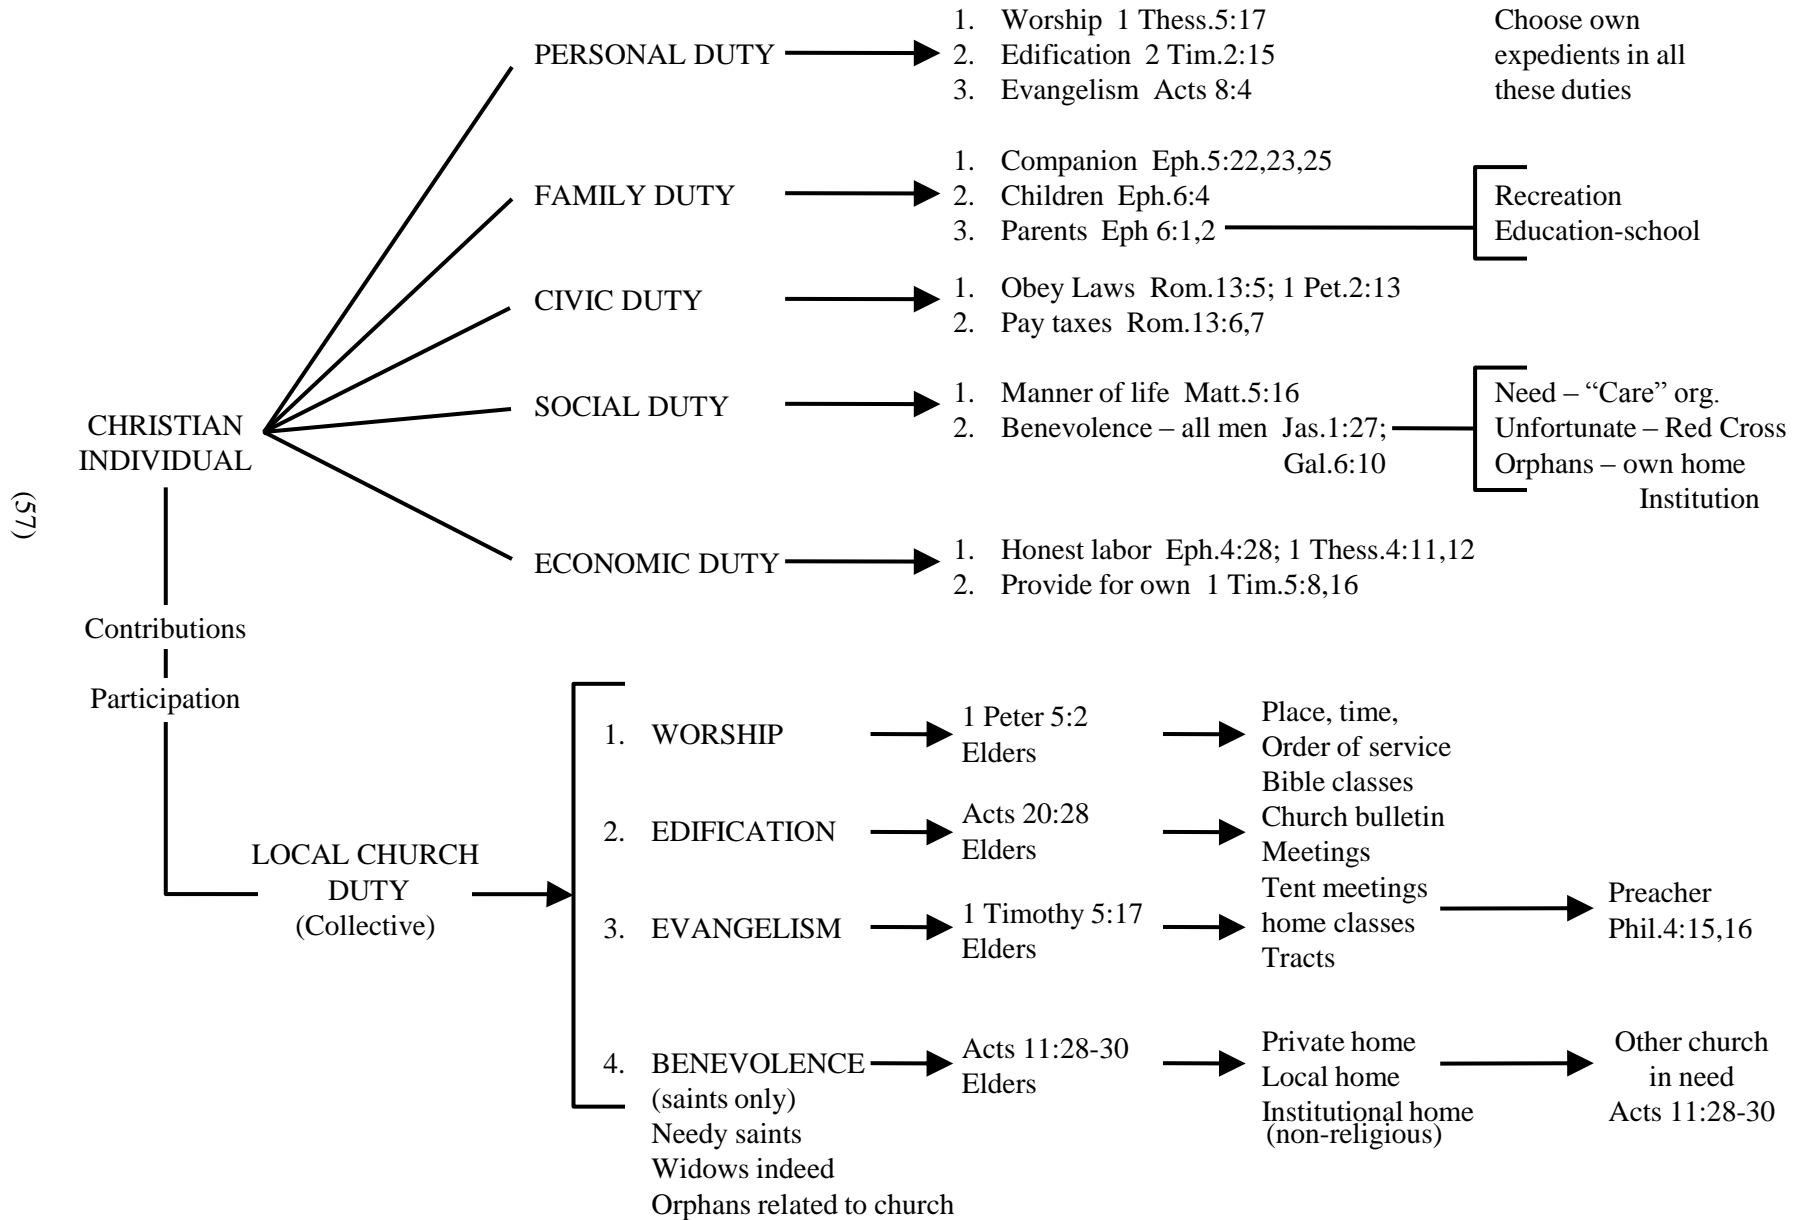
(57)

CHRISTIAN INDIVIDUAL

PERSONAL DUTY
1. Worship 1 Thess.5:17
2. Edification 2 Tim.2:15
3. Evangelism Acts 8:4

Choose own expedients in all these duties

FAMILY DUTY
1. Companion Eph.5:22,23,25
2. Children Eph.6:4
3. Parents Eph 6:1,2

Recreation
Education-school

CIVIC DUTY
1. Obey Laws Rom.13:5; 1 Pet.2:13
2. Pay taxes Rom.13:6,7

SOCIAL DUTY
1. Manner of life Matt.5:16
2. Benevolence – all men Jas.1:27; Gal.6:10

Need – "Care" org.
Unfortunate – Red Cross
Orphans – own home
Institution

ECONOMIC DUTY
1. Honest labor Eph.4:28; 1 Thess.4:11,12
2. Provide for own 1 Tim.5:8,16

Contributions
Participation

LOCAL CHURCH DUTY (Collective)

1. WORSHIP
1 Peter 5:2
Elders
Place, time,
Order of service
Bible classes

2. EDIFICATION
Acts 20:28
Elders
Church bulletin
Meetings

3. EVANGELISM
1 Timothy 5:17
Elders
Tent meetings
home classes
Tracts
Preacher
Phil.4:15,16

4. BENEVOLENCE (saints only)
Needy saints
Widows indeed
Orphans related to church
Acts 11:28-30
Elders
Private home
Local home
Institutional home (non-religious)
Other church in need
Acts 11:28-30